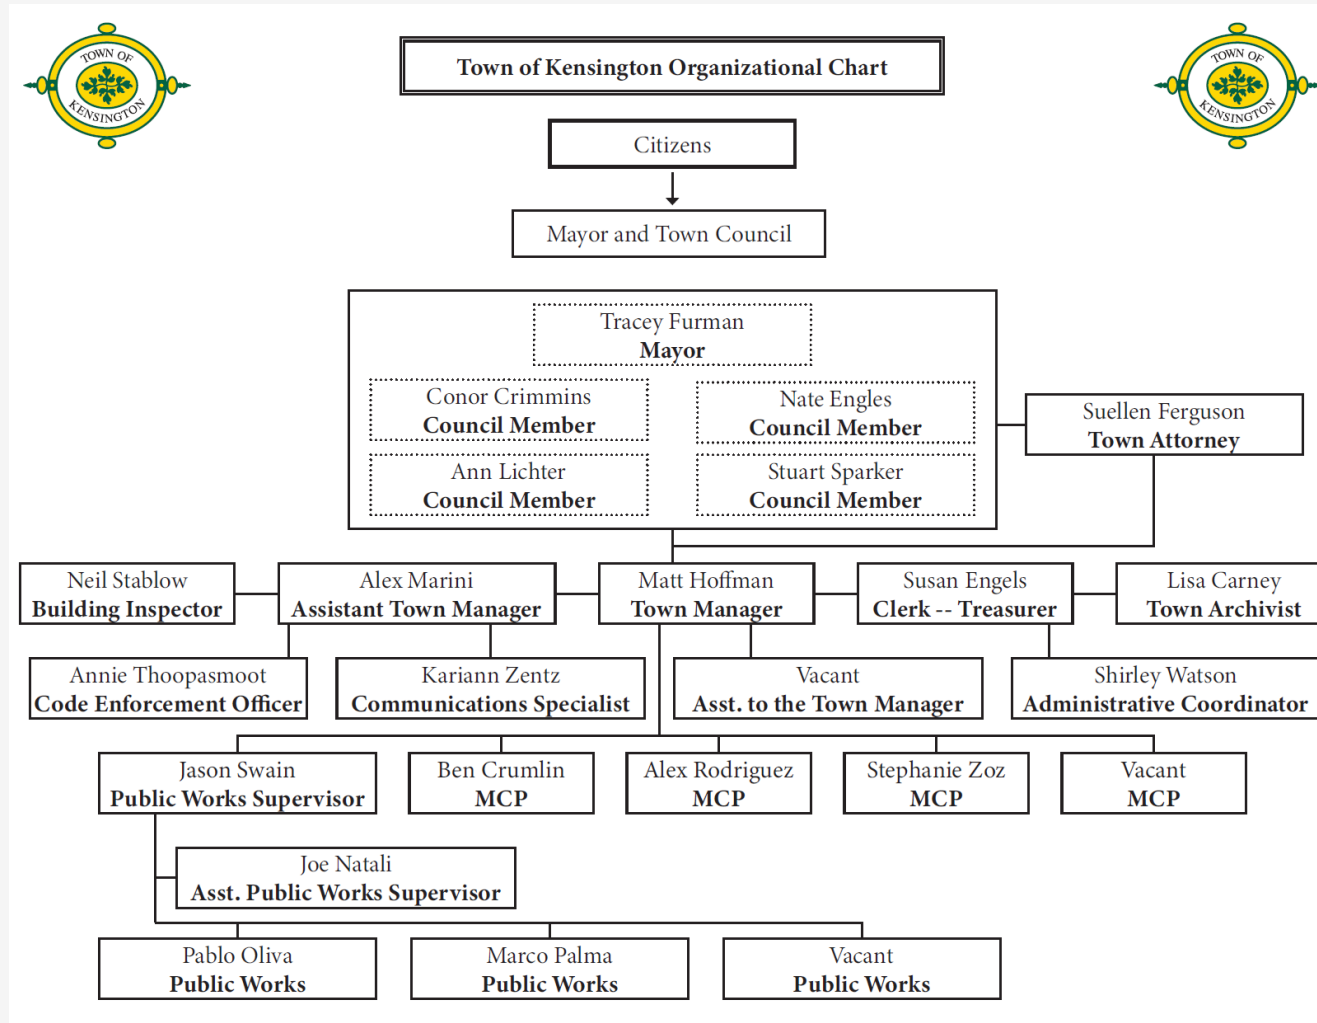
TOWN OF KENSINGTON

Town of Kensington Organizational Chart

TOWN OF KENSINGTON

Citizens

Mayor and Town Council

Tracey Furman
Mayor

Conor Crimmins
Council Member

Nate Engles
Council Member

Ann Lichter
Council Member

Stuart Sparker
Council Member

Suellen Ferguson
Town Attorney

Neil Stablow
Building Inspector

Alex Marini
Assistant Town Manager

Matt Hoffman
Town Manager

Susan Engels
Clerk -- Treasurer

Lisa Carney
Town Archivist

Annie Thoopasmoot
Code Enforcement Officer

Kariann Zentz
Communications Specialist

Vacant
Asst. to the Town Manager

Shirley Watson
Administrative Coordinator

Jason Swain
Public Works Supervisor

Ben Crumlin
MCP

Alex Rodriguez
MCP

Stephanie Zoz
MCP

Vacant
MCP

Joe Natali
Asst. Public Works Supervisor

Pablo Oliva
Public Works

Marco Palma
Public Works

Vacant
Public Works